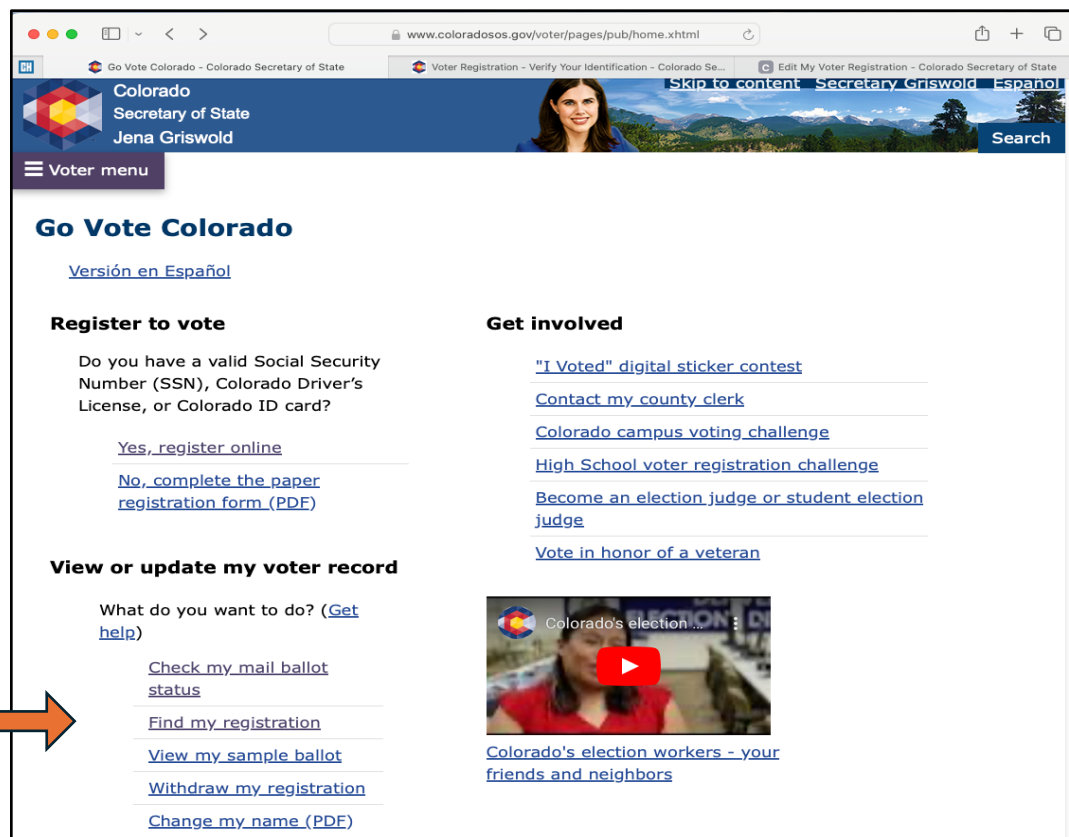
www.coloradosos.gov/voter/pages/pub/home.xhtml

Go Vote Colorado - Colorado Secretary of State | Voter Registration - Verify Your Identification - Colorado Se... | Edit My Voter Registration - Colorado Secretary of State

Colorado
Secretary of State
Jena Griswold

Skip to content Secretary Griswold Español

Search

Voter menu

Go Vote Colorado

Versión en Español

Register to vote

Do you have a valid Social Security Number (SSN), Colorado Driver's License, or Colorado ID card?

Yes, register online

No, complete the paper registration form (PDF)

View or update my voter record

What do you want to do? (Get help)

Check my mail ballot status

Find my registration

View my sample ballot

Withdraw my registration

Change my name (PDF)

Get involved

"I Voted" digital sticker contest

Contact my county clerk

Colorado campus voting challenge

High School voter registration challenge

Become an election judge or student election judge

Vote in honor of a veteran

Colorado's election ...

Colorado's election workers - your friends and neighbors